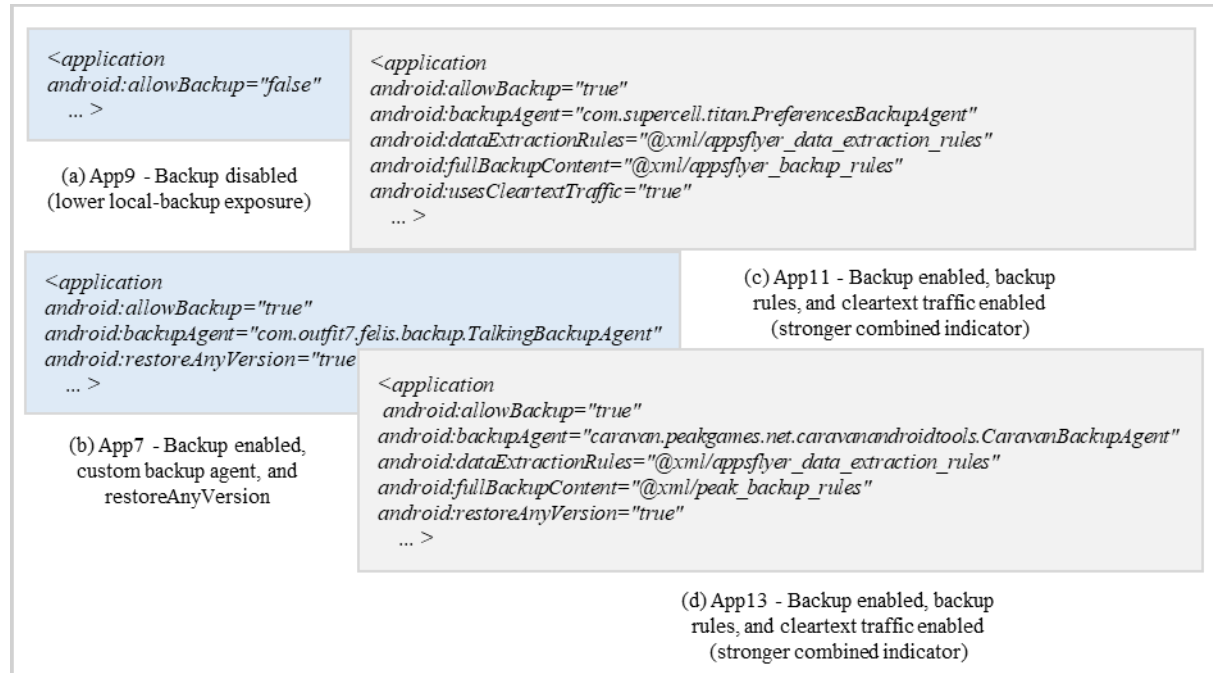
<application
android:allowBackup="false"
... >

(a) App9 - Backup disabled (lower local-backup exposure)

<application
android:allowBackup="true"
android:backupAgent="com.supercell.titan.PreferencesBackupAgent"
android:dataExtractionRules="@xml/appsflyer_data_extraction_rules"
android:fullBackupContent="@xml/appsflyer_backup_rules"
android:usesCleartextTraffic="true"
... >

(c) App11 - Backup enabled, backup rules, and cleartext traffic enabled (stronger combined indicator)

<application
android:allowBackup="true"
android:backupAgent="com.outfit7.felis.backup.TalkingBackupAgent"
android:restoreAnyVersion="true
... >

(b) App7 - Backup enabled, custom backup agent, and restoreAnyVersion

<application
android:allowBackup="true"
android:backupAgent="caravan.peakgames.net.caravanandroidtools.CaravanBackupAgent"
android:dataExtractionRules="@xml/appsflyer_data_extraction_rules"
android:fullBackupContent="@xml/peak_backup_rules"
android:restoreAnyVersion="true"
... >

(d) App13 - Backup enabled, backup rules, and cleartext traffic enabled (stronger combined indicator)